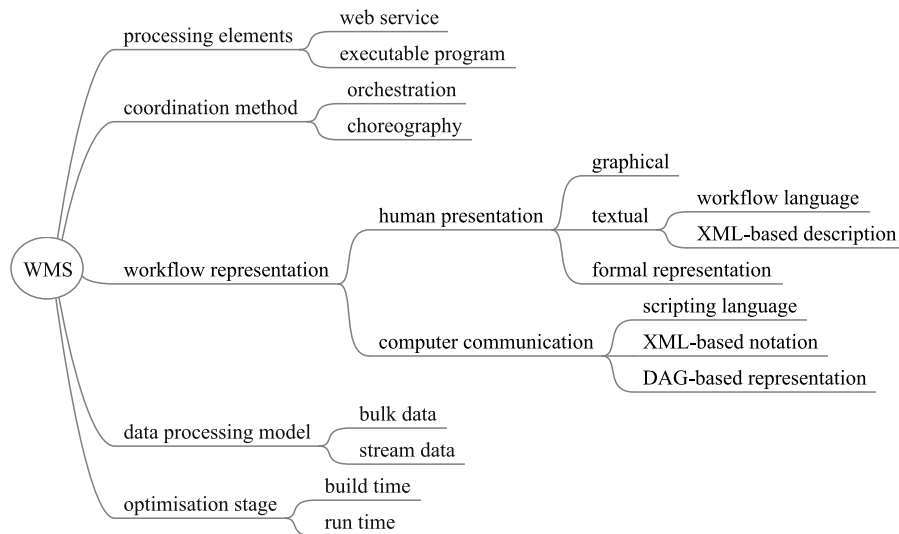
WMS

processing elements
web service
executable program

coordination method
orchestration
choreography

workflow representation
human presentation
graphical
textual
workflow language
XML-based description
formal representation
computer communication
scripting language
XML-based notation
DAG-based representation

data processing model
bulk data
stream data

optimisation stage
build time
run time